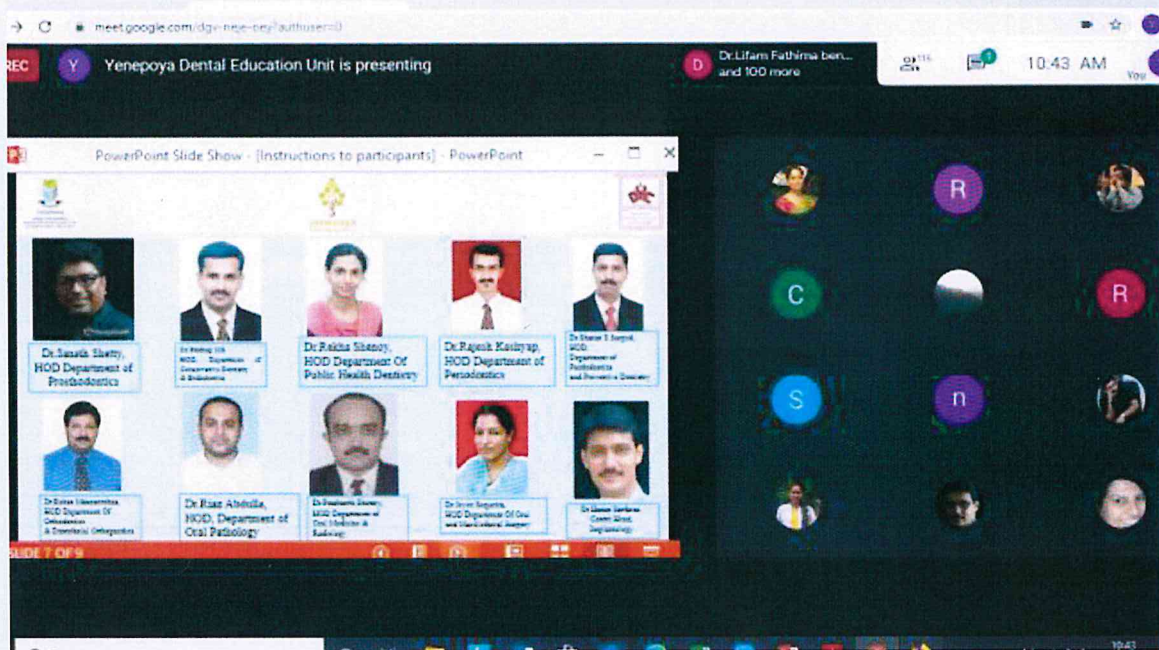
meet.google.com/dgv-neje-oey?authuser=0

REC Y Yenepoya Dental Education Unit is presenting

D Dr.Lifam Fathima ben... and 100 more

116

10:43 AM

You

PowerPoint Slide Show - [Instructions to participants] - PowerPoint

Dr.Sanath Shetty, HOD Department of Prosthodontics

Dr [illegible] HOD Department of Conservative Dentistry & Endodontics

Dr.Rekha Shenoy, HOD Department Of Public Health Dentistry

Dr.Rajesh Kashyap, HOD Department of Periodontics

Dr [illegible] HOD Department of Pedodontics and Preventive Dentistry

Dr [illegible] HOD Department Of Orthodontics & Dentofacial Orthopedics

Dr.Riaz Abdulla, HOD, Department of Oral Pathology

Dr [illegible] HOD Department of Oral Medicine & Radiology

Dr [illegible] HOD Department Of Oral and Maxillofacial Surgery

Dr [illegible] Center Head, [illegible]

SLIDE 7 OF 9

R C R S n

10:43